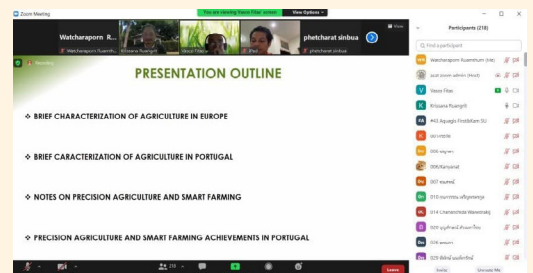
Zoom Meeting
You are viewing Vasco Fitas' screen
View Options
Watcharaporn Ruamthum
Watcharaporn Ruamth...
Krissana Ruangrit
Vasco Fitas
iPad
phetcharat sinbua
phetcharat sinbua
View
Recording

PRESENTATION OUTLINE

❖ BRIEF CHARACTERIZATION OF AGRICULTURE IN EUROPE

❖ BRIEF CARACTERIZATION OF AGRICULTURE IN PORTUGAL

❖ NOTES ON PRECISION AGRICULTURE AND SMART FARMING

❖ PRECISION AGRICULTURE AND SMART FARMING ACHIEVEMENTS IN PORTUGAL

Participants (218)
Find a participant
Watcharaporn Ruamthum (Me)
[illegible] (Host)
Vasco Fitas
Krissana Ruangrit
#45 Agusgio FirstMKam SU
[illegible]
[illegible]
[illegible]
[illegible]
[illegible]
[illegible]
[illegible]
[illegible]
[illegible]
Invite
Unmute Me
218
Leave